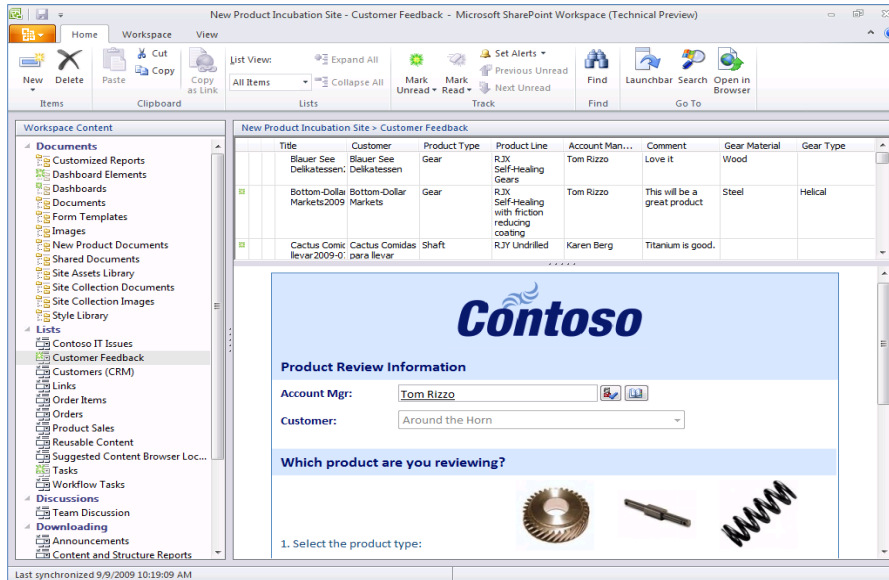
New Product Incubation Site - Customer Feedback - Microsoft SharePoint Workspace (Technical Preview)

Home Workspace View

New Delete
Items

Paste Cut Copy Copy as Link
Clipboard

List View: All Items
Expand All Collapse All
Lists

Mark Unread Mark Read
Set Alerts Previous Unread Next Unread
Track

Find
Find

Launchbar Search Open in Browser
Go To

Workspace Content

Documents
Customized Reports
Dashboard Elements
Dashboards
Documents
Form Templates
Images
New Product Documents
Shared Documents
Site Assets Library
Site Collection Documents
Site Collection Images
Style Library
Lists
Contoso IT Issues
Customer Feedback
Customers (CRM)
Links
Order Items
Orders
Product Sales
Reusable Content
Suggested Content Browser Loc...
Tasks
Workflow Tasks
Discussions
Team Discussion
Downloading
Announcements
Content and Structure Reports

New Product Incubation Site > Customer Feedback

| Title | Customer | Product Type | Product Line | Account Man... | Comment | Gear Material | Gear Type |
|---|---|---|---|---|---|---|---|
| Blauer See Delikatessen2 | Blauer See Delikatessen | Gear | RJX Self-Healing Gears | Tom Rizzo | Love it | Wood | |
| Bottom-Dollar Markets2009 | Bottom-Dollar Markets | Gear | RJX Self-Healing with friction reducing coating | Tom Rizzo | This will be a great product | Steel | Helical |
| Cactus Comid llevar2009-0 | Cactus Comidas para llevar | Shaft | RJY Undrilled | Karen Berg | Titanium is good. | | |

Contoso

Product Review Information

Account Mgr: Tom Rizzo

Customer: Around the Horn

Which product are you reviewing?

1. Select the product type:

Last synchronized 9/9/2009 10:19:09 AM